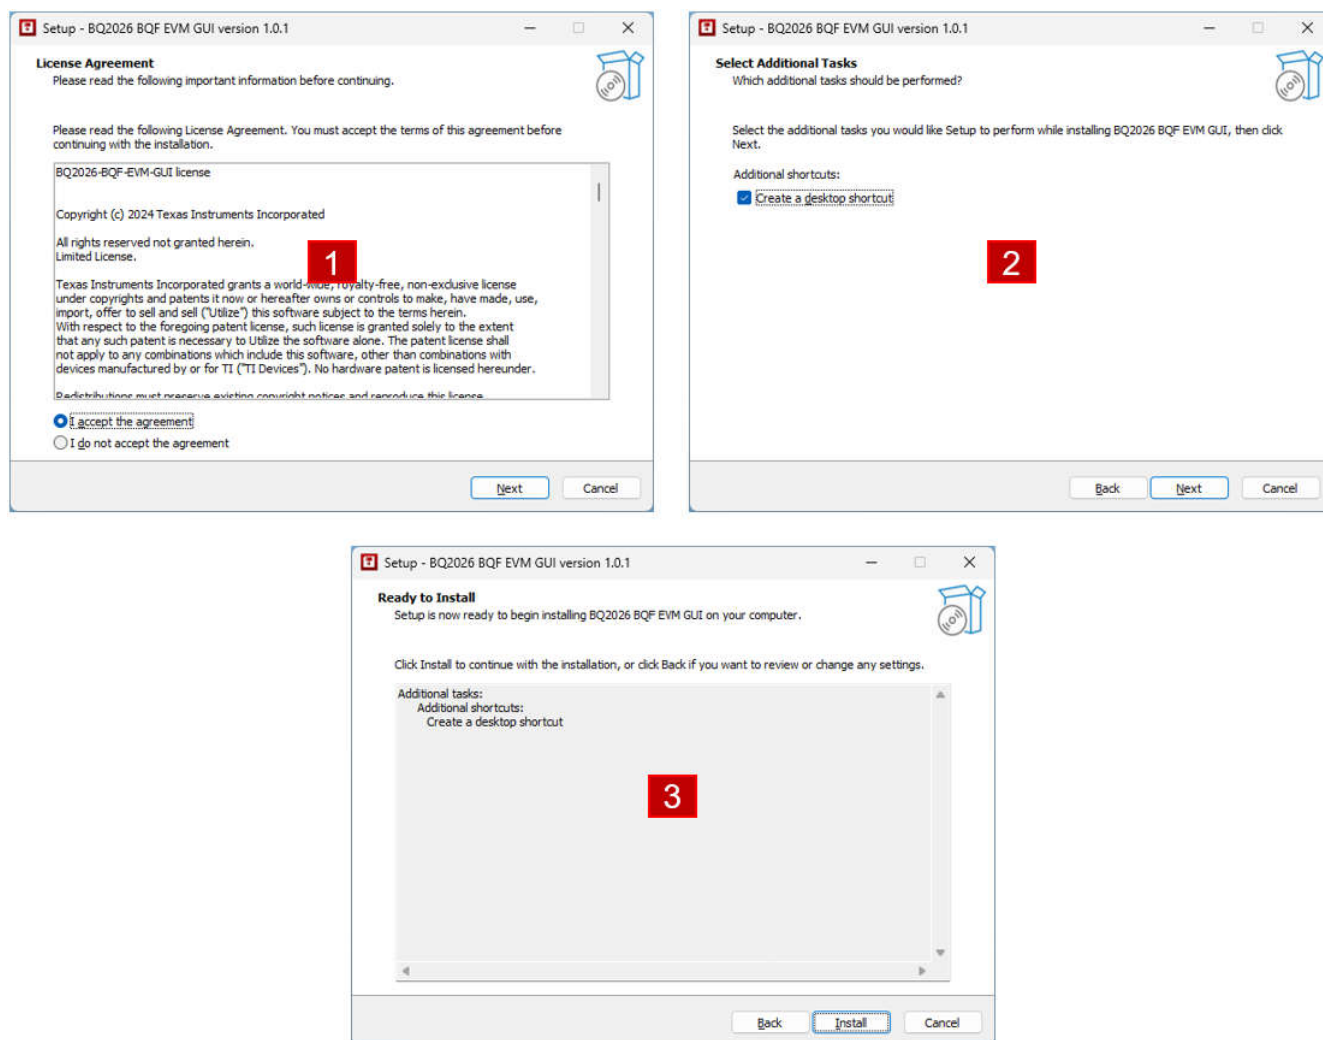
Setup - BQ2026 BQF EVM GUI version 1.0.1

License Agreement
Please read the following important information before continuing.

Please read the following License Agreement. You must accept the terms of this agreement before continuing with the installation.

BQ2026-BQF-EVM-GUI license

Copyright (c) 2024 Texas Instruments Incorporated

All rights reserved not granted herein.
Limited License.

Texas Instruments Incorporated grants a world-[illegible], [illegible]alty-free, non-exclusive license under copyrights and patents it now or hereafter owns or controls to make, have made, use, import, offer to sell and sell ("Utilize") this software subject to the terms herein. With respect to the foregoing patent license, such license is granted solely to the extent that any such patent is necessary to Utilize the software alone. The patent license shall not apply to any combinations which include this software, other than combinations with devices manufactured by or for TI ("TI Devices"). No hardware patent is licensed hereunder.

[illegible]

1

I accept the agreement
I do not accept the agreement

Next
Cancel

Setup - BQ2026 BQF EVM GUI version 1.0.1

Select Additional Tasks
Which additional tasks should be performed?

Select the additional tasks you would like Setup to perform while installing BQ2026 BQF EVM GUI, then click Next.

Additional shortcuts:
Create a desktop shortcut

2

Back
Next
Cancel

Setup - BQ2026 BQF EVM GUI version 1.0.1

Ready to Install
Setup is now ready to begin installing BQ2026 BQF EVM GUI on your computer.

Click Install to continue with the installation, or click Back if you want to review or change any settings.

Additional tasks:
Additional shortcuts:
Create a desktop shortcut

3

Back
Install
Cancel